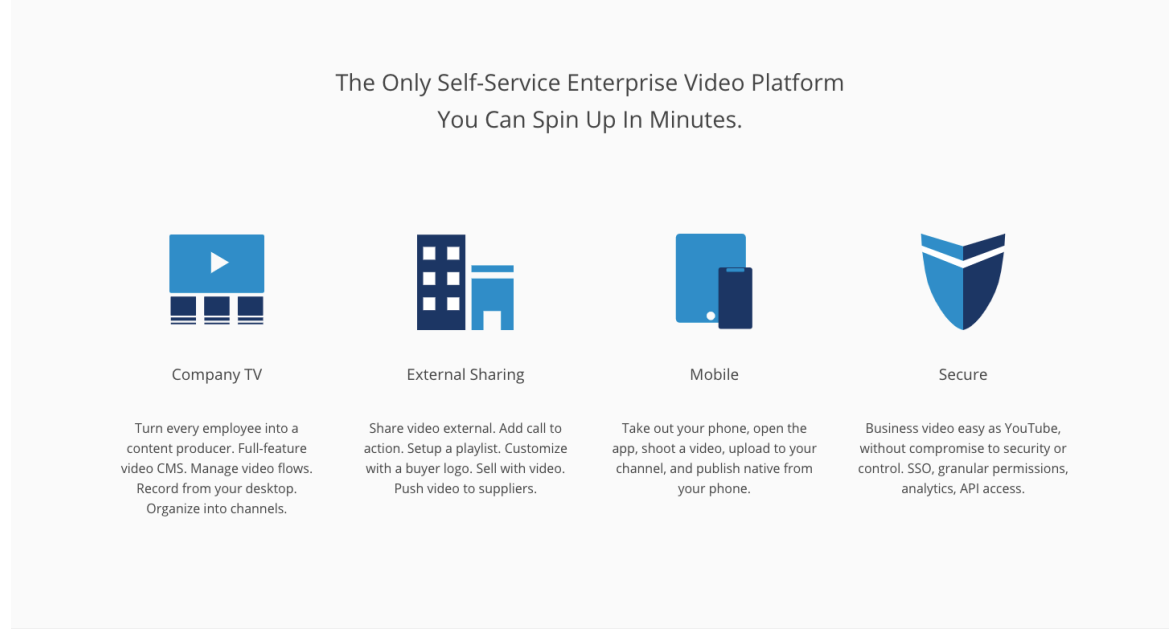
The Only Self-Service Enterprise Video Platform You Can Spin Up In Minutes.

Company TV

Turn every employee into a content producer. Full-feature video CMS. Manage video flows. Record from your desktop. Organize into channels.

External Sharing

Share video external. Add call to action. Setup a playlist. Customize with a buyer logo. Sell with video. Push video to suppliers.

Mobile

Take out your phone, open the app, shoot a video, upload to your channel, and publish native from your phone.

Secure

Business video easy as YouTube, without compromise to security or control. SSO, granular permissions, analytics, API access.